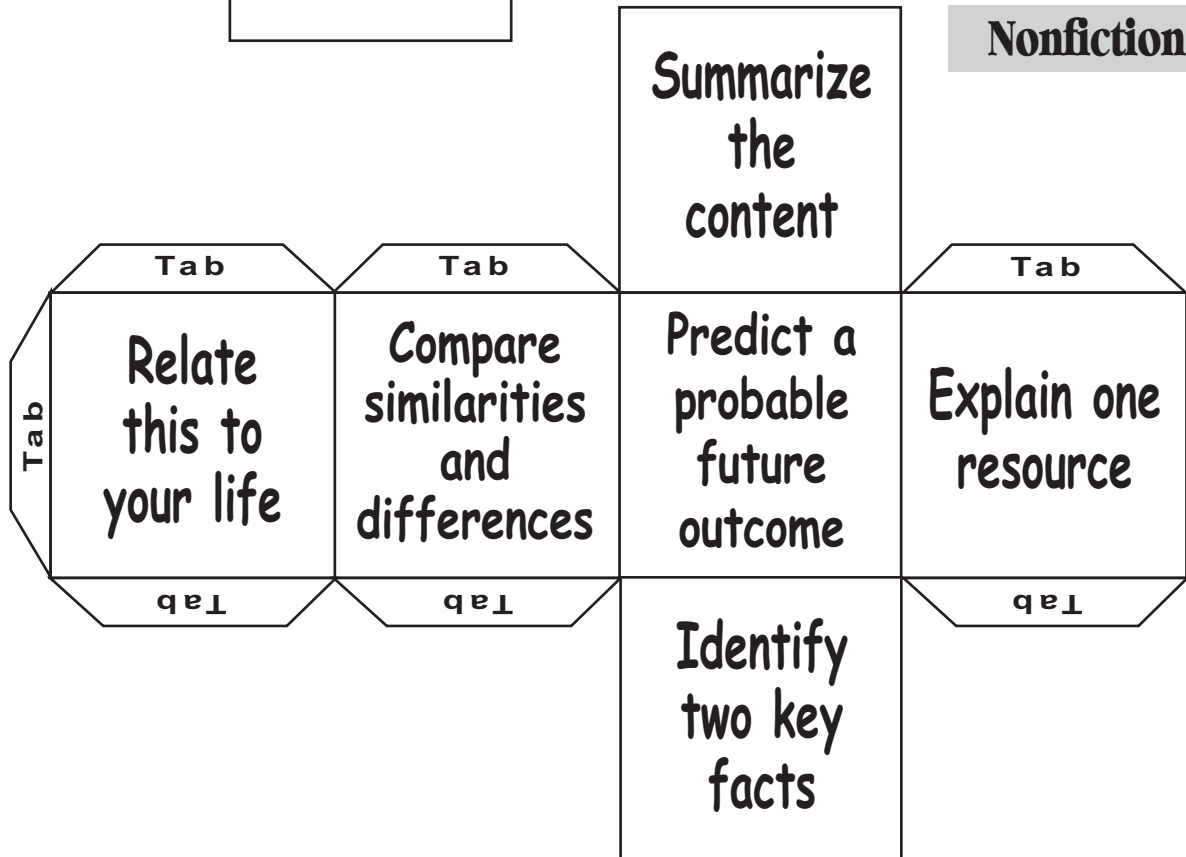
Nonfiction

Summarize the content

Tab

Tab

Tab

Tab

Relate this to your life

Compare similarities and differences

Predict a probable future outcome

Explain one resource

Tab

Tab

Tab

Identify two key facts